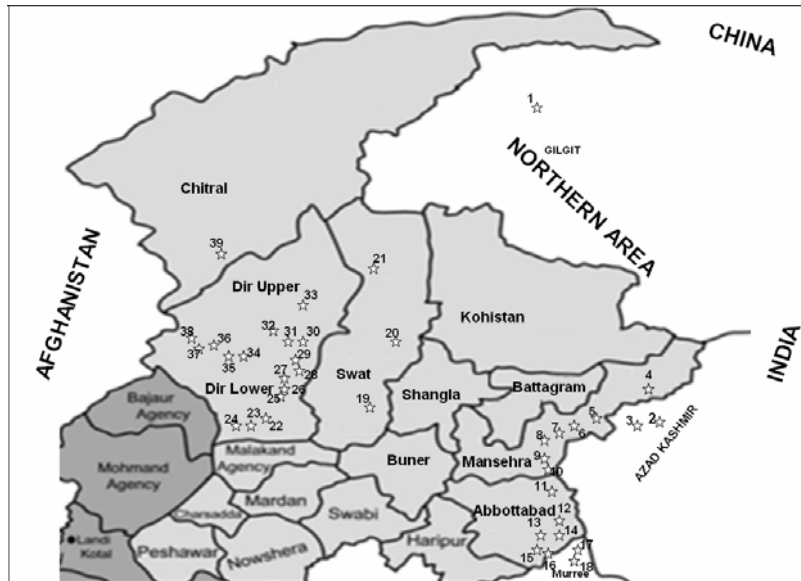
CHINA

1
GILGIT

NORTHERN AREA

AFGHANISTAN

INDIA

Chitral

39

Dir Upper

21

33

Kohistan

38 36 32 31 30
37 35 34

20

29
27 28

Swat

Dir Lower 26 25

19

Shangla

Battagram

4

5 3 2

AZAD KASHMIR

7 6

8

Bajaur Agency

24 23 22

Mohmand Agency

Malakand Agency

Buner

Mansehra

9

10

11

Mardan

Charsadda

Swabi

Abbottabad 12

13

14

17

Landi Kotal

Peshawar

Nowshera

Haripur

15 16

Murree 18